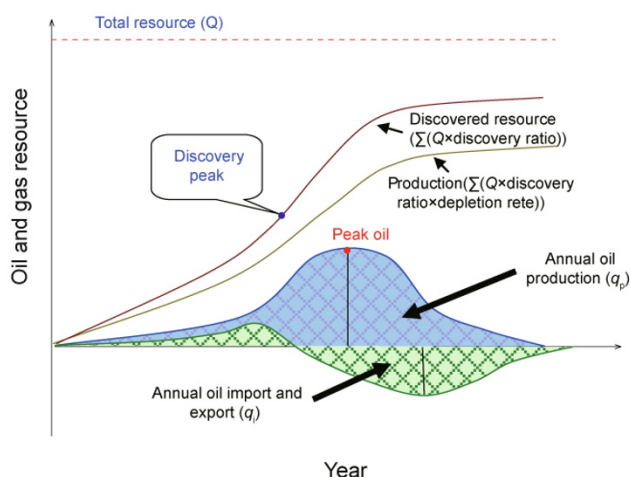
Total resource (Q)

Oil and gas resource

Discovery peak

Discovered resource ($\sum(Q \times$discovery ratio$)$)

Production($\sum(Q \times$discovery ratio×depletion rete$)$)

Peak oil

Annual oil production ($q_p$)

Annual oil import and export ($q_i$)

Year